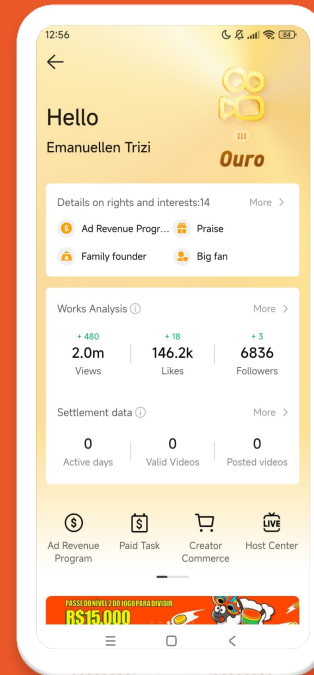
12:56

84

Hello

Emanuellen Trizi

III

Ouro

Details on rights and interests:14

More >

Ad Revenue Progr...

Praise

Family founder

Big fan

Works Analysis

More >

+ 480

2.0m

Views

+ 18

146.2k

Likes

+ 3

6836

Followers

Settlement data

More >

0

Active days

0

Valid Videos

0

Posted videos

Ad Revenue Program

Paid Task

Creator Commerce

LIVE

Host Center

PASSE DO NÍVEL 2 DO JOGO PARA DIVIDIR

R$15.000